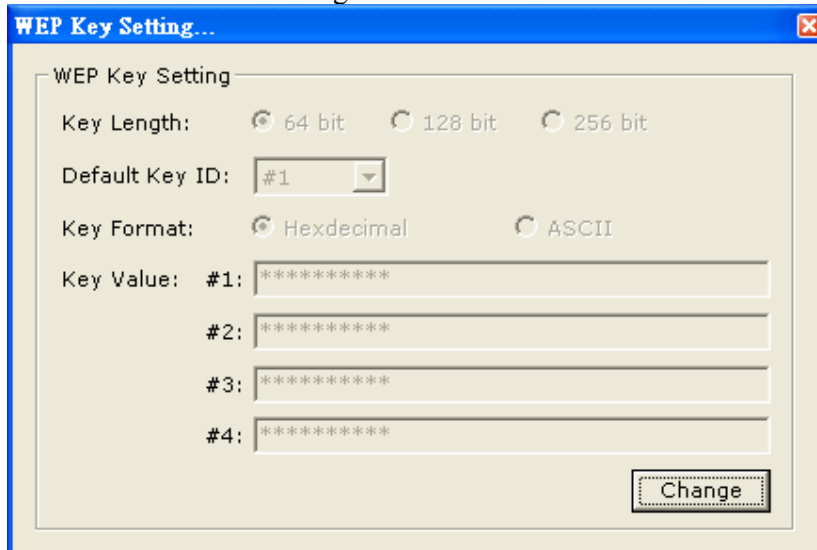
WEP Key Setting...

WEP Key Setting

Key Length: 64 bit 128 bit 256 bit

Default Key ID: #1

Key Format: Hexdecimal ASCII

Key Value: #1: **********

#2: **********

#3: **********

#4: **********

Change